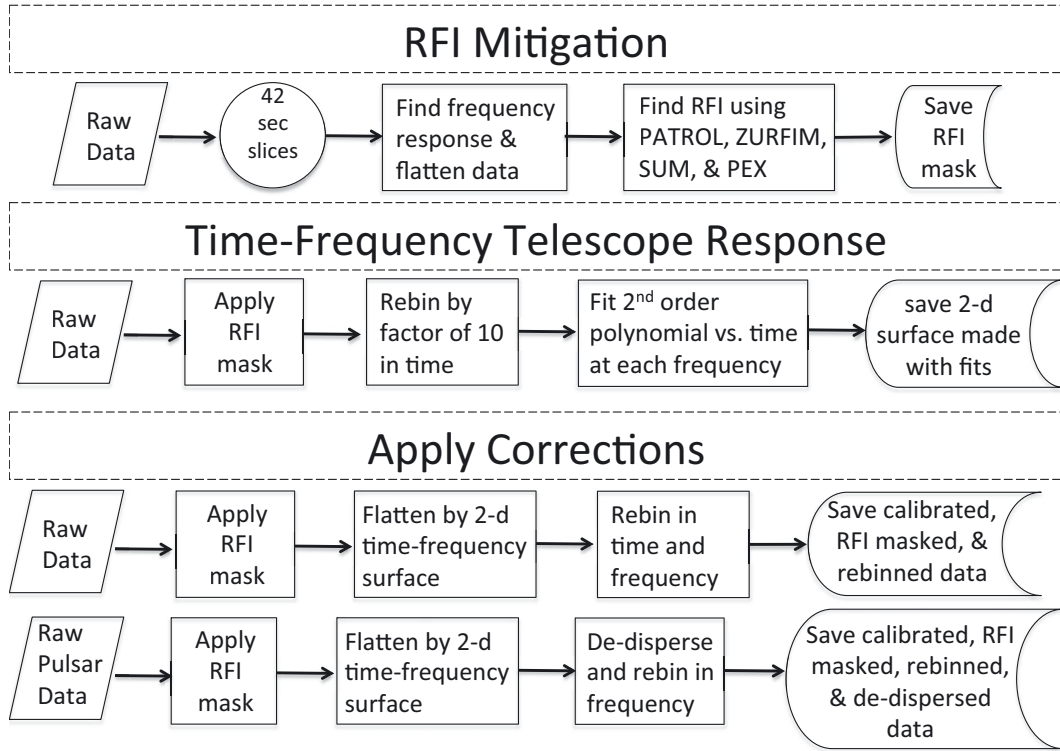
RFI Mitigation

Raw Data

42 sec slices

Find frequency response & flatten data

Find RFI using PATROL, ZURFIM, SUM, & PEX

Save RFI mask

Time-Frequency Telescope Response

Raw Data

Apply RFI mask

Rebin by factor of 10 in time

Fit 2$^{nd}$ order polynomial vs. time at each frequency

save 2-d surface made with fits

Apply Corrections

Raw Data

Apply RFI mask

Flatten by 2-d time-frequency surface

Rebin in time and frequency

Save calibrated, RFI masked, & rebinned data

Raw Pulsar Data

Apply RFI mask

Flatten by 2-d time-frequency surface

De-disperse and rebin in frequency

Save calibrated, RFI masked, rebinned, & de-dispersed data